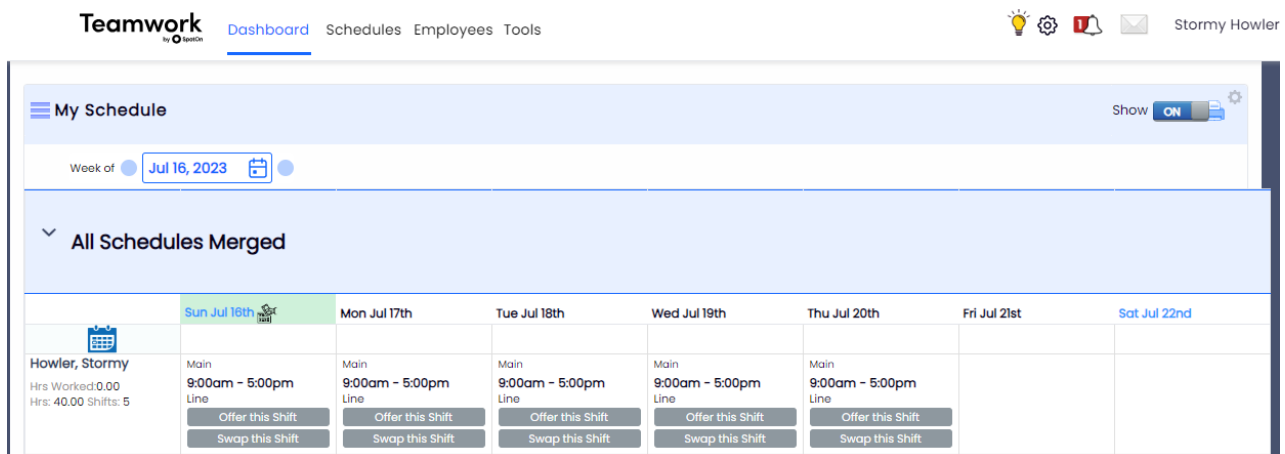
Teamwork by SpotOn

Dashboard Schedules Employees Tools

1

Stormy Howler

My Schedule

Show ON

Week of Jul 16, 2023

All Schedules Merged

| | Sun Jul 16th | Mon Jul 17th | Tue Jul 18th | Wed Jul 19th | Thu Jul 20th | Fri Jul 21st | Sat Jul 22nd |
|---|---|---|---|---|---|---|---|
| | | | | | | | |
| Howler, Stormy Hrs Worked:0.00 Hrs: 40.00 Shifts: 5 | Main 9:00am - 5:00pm Line Offer this Shift Swap this Shift | Main 9:00am - 5:00pm Line Offer this Shift Swap this Shift | Main 9:00am - 5:00pm Line Offer this Shift Swap this Shift | Main 9:00am - 5:00pm Line Offer this Shift Swap this Shift | Main 9:00am - 5:00pm Line Offer this Shift Swap this Shift | | |